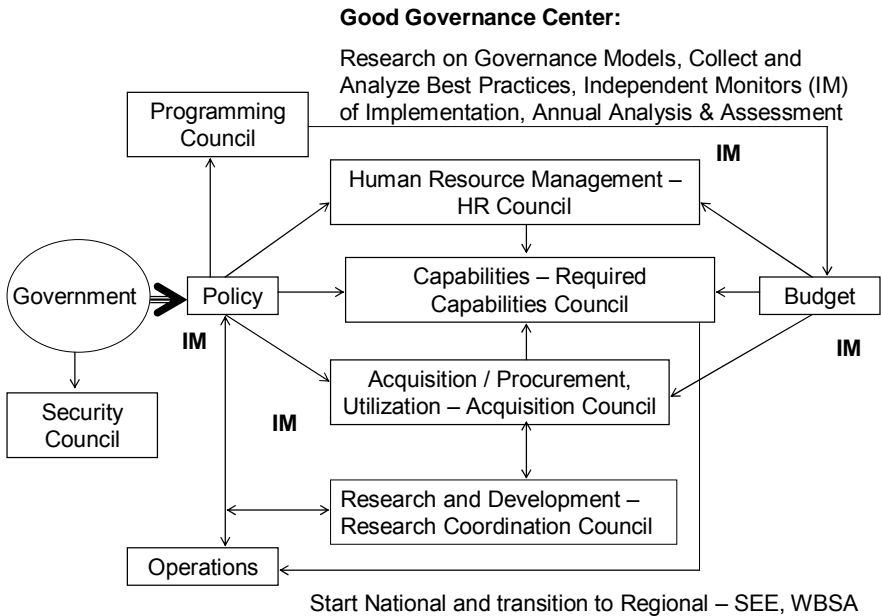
**Good Governance Center:**

Research on Governance Models, Collect and Analyze Best Practices, Independent Monitors (IM) of Implementation, Annual Analysis & Assessment

Programming Council

IM

Human Resource Management – HR Council

Government

Policy

Capabilities – Required Capabilities Council

Budget

IM

IM

Acquisition / Procurement, Utilization – Acquisition Council

Security Council

IM

Research and Development – Research Coordination Council

Operations

Start National and transition to Regional – SEE, WBSA